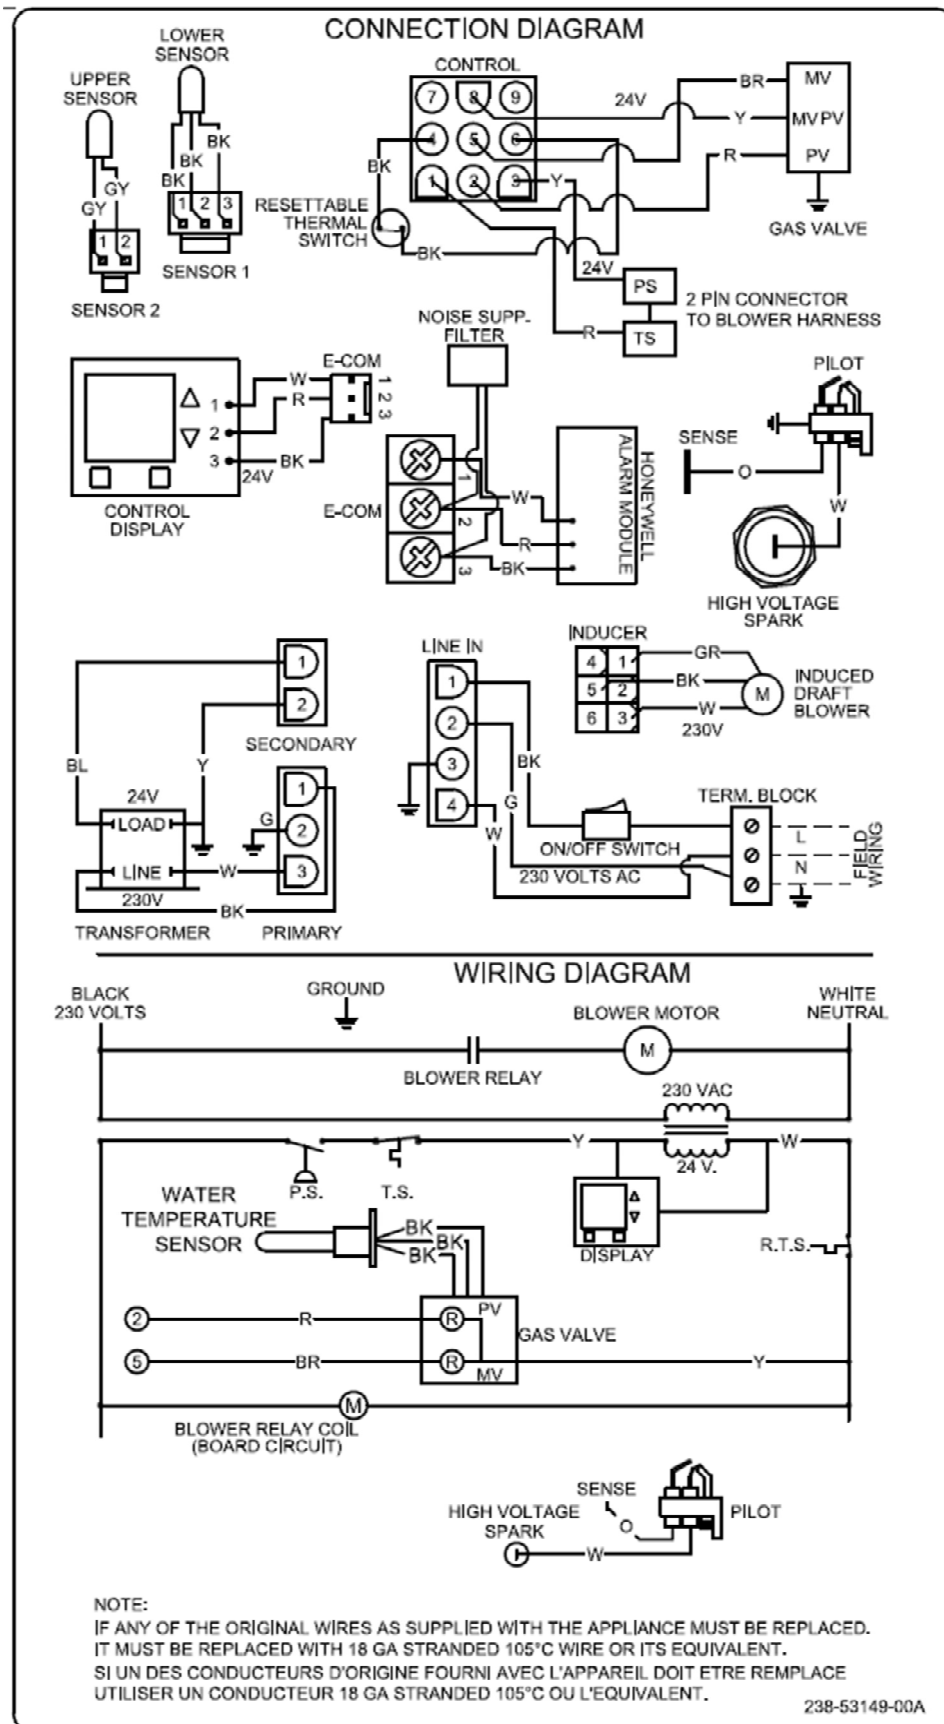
CONNECTION DIAGRAM

LOWER SENSOR

UPPER SENSOR

GY
GY
BK
BK
BK
1 2
1 2 3
SENSOR 1
SENSOR 2

CONTROL
7 8 9
4 5 6
1 2 3
24V
BR
Y
R
Y
MV
MV PV
PV
GAS VALVE
BK
RESETTABLE THERMAL SWITCH
BK
24V
PS
TS
R
2 PIN CONNECTOR TO BLOWER HARNESS

NOISE SUPP. FILTER

E-COM
1 2 3
W
R
BK
1
2
3
24V
CONTROL DISPLAY

E-COM
1
2
3
W
R
BK
HONEYWELL ALARM MODULE

PILOT
SENSE
O
W
HIGH VOLTAGE SPARK

INDUCER
4 1
5 2
6 3
GR
BK
W
230V
M
INDUCED DRAFT BLOWER

1
2
SECONDARY
BL
Y
24V
LOAD
LINE
230V
TRANSFORMER
G
W
1
2
3
BK
PRIMARY

LINE IN
1
2
3
4
BK
G
W
ON/OFF SWITCH
230 VOLTS AC
TERM. BLOCK
L
N
FIELD WIRING

WIRING DIAGRAM

BLACK 230 VOLTS
GROUND
BLOWER MOTOR
WHITE NEUTRAL
M
BLOWER RELAY
230 VAC
Y
W
24 V.
P.S.
T.S.
WATER TEMPERATURE SENSOR
BK
BK
BK
DISPLAY
R.T.S.
2
R
R
PV
GAS VALVE
5
BR
R
MV
Y
M
BLOWER RELAY COIL (BOARD CIRCUIT)
SENSE
O
HIGH VOLTAGE SPARK
W
PILOT

NOTE:
IF ANY OF THE ORIGINAL WIRES AS SUPPLIED WITH THE APPLIANCE MUST BE REPLACED. IT MUST BE REPLACED WITH 18 GA STRANDED 105°C WIRE OR ITS EQUIVALENT.
SI UN DES CONDUCTEURS D'ORIGINE FOURNI AVEC L'APPAREIL DOIT ETRE REMPLACE UTILISER UN CONDUCTEUR 18 GA STRANDED 105°C OU L'EQUIVALENT.

238-53149-00A